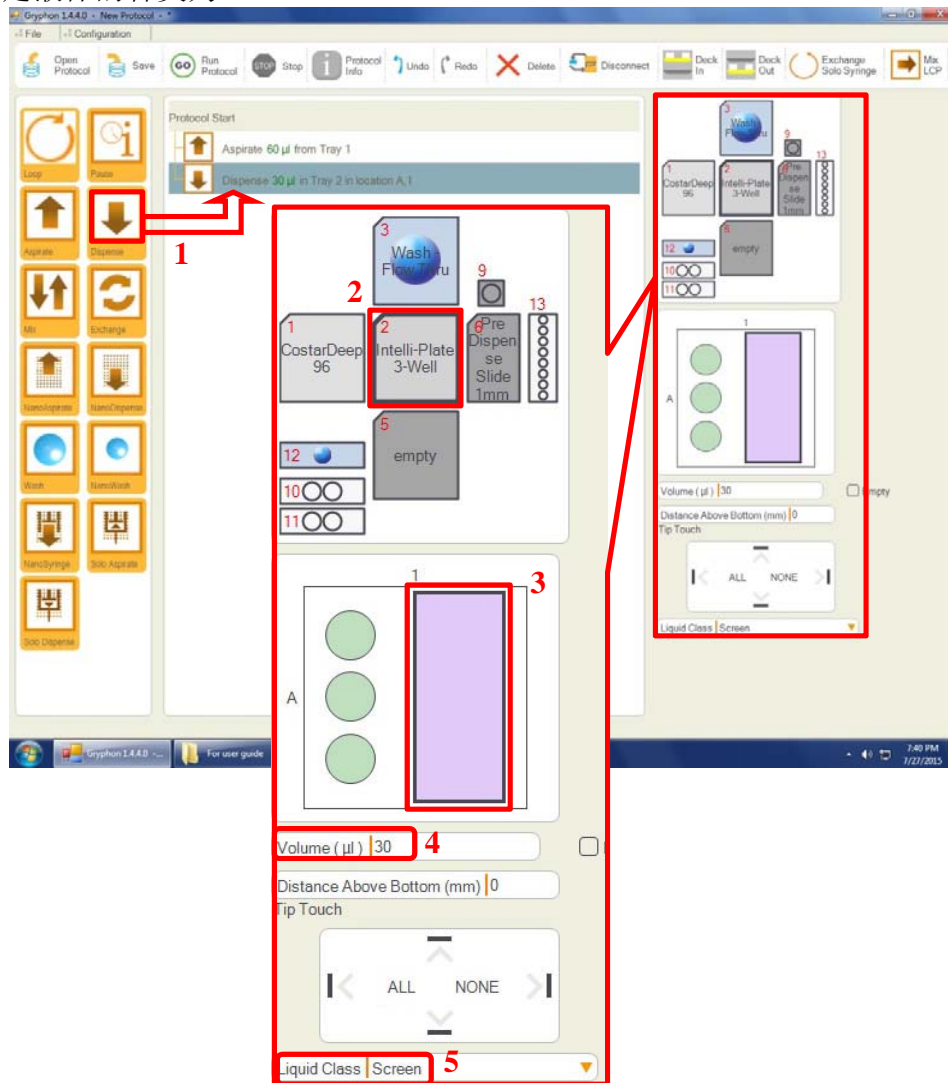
Gryphon 1.4.4.0 - New Protocol

File | Configuration

Open Protocol | Save | Run Protocol | Stop | Protocol Info | Undo | Redo | Delete | Disconnect | Deck In | Deck Out | Exchange Solo Syringe | Max LCP

Loop | Pause | Aspirate | Dispense | Mix | Exchange | NanoAspirate | NanoDispense | Wash | NanoWash | NanoSyringe | Solo Aspirate | Solo Dispense

Protocol Start

Aspirate 60 µl from Tray 1

Dispense 30 µl in Tray 2 in location A,1

1

3 Wash Flow Thru

2

9

13

1 CostarDeep 96

2 Intelli-Plate 3-Well

6 Pre Dispense Slide 1mm

5 empty

12

10

11

1

3

A

Volume ( µl ) 30

4

Distance Above Bottom (mm) 0

Tip Touch

ALL NONE

Liquid Class Screen

5

3 Wash Flow Thru

9

13

1 CostarDeep 96

2 Intelli-Plate 3-Well

6 Pre Dispense Slide 1mm

5 empty

12

10

11

1

A

Volume ( µl ) 30

Empty

Distance Above Bottom (mm) 0

Tip Touch

ALL NONE

Liquid Class Screen

Gryphon 1.4.4.0 - ... | For user guide

7:40 PM 7/27/2015